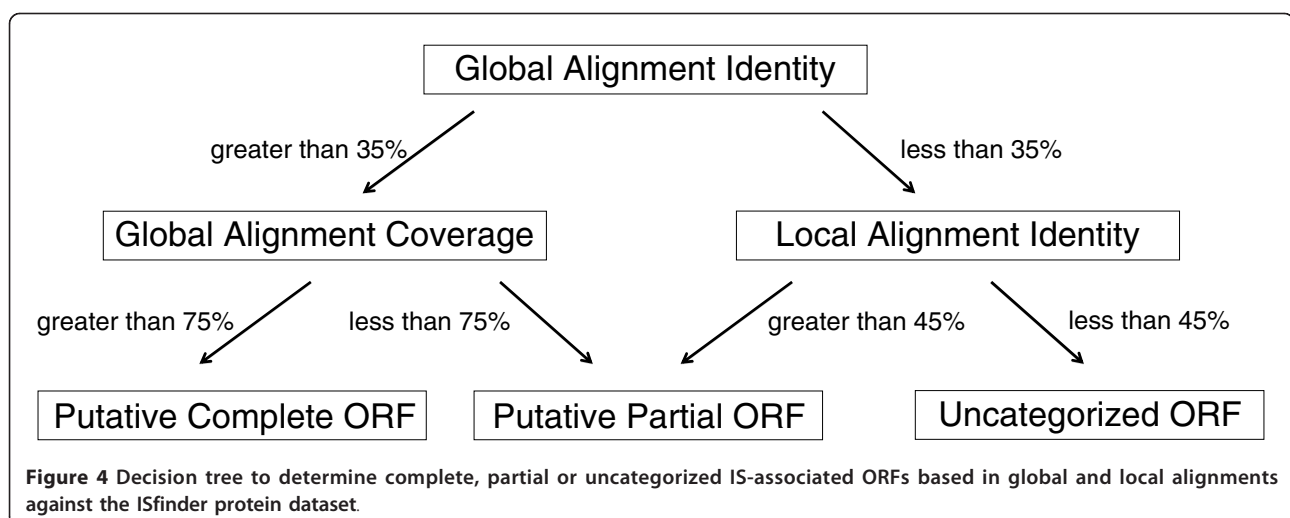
Global Alignment Identity

greater than 35%

less than 35%

Global Alignment Coverage

Local Alignment Identity

greater than 75%

less than 75%

greater than 45%

less than 45%

Putative Complete ORF

Putative Partial ORF

Uncategorized ORF

**Figure 4 Decision tree to determine complete, partial or uncategorized IS-associated ORFs based in global and local alignments against the ISfinder protein dataset**.